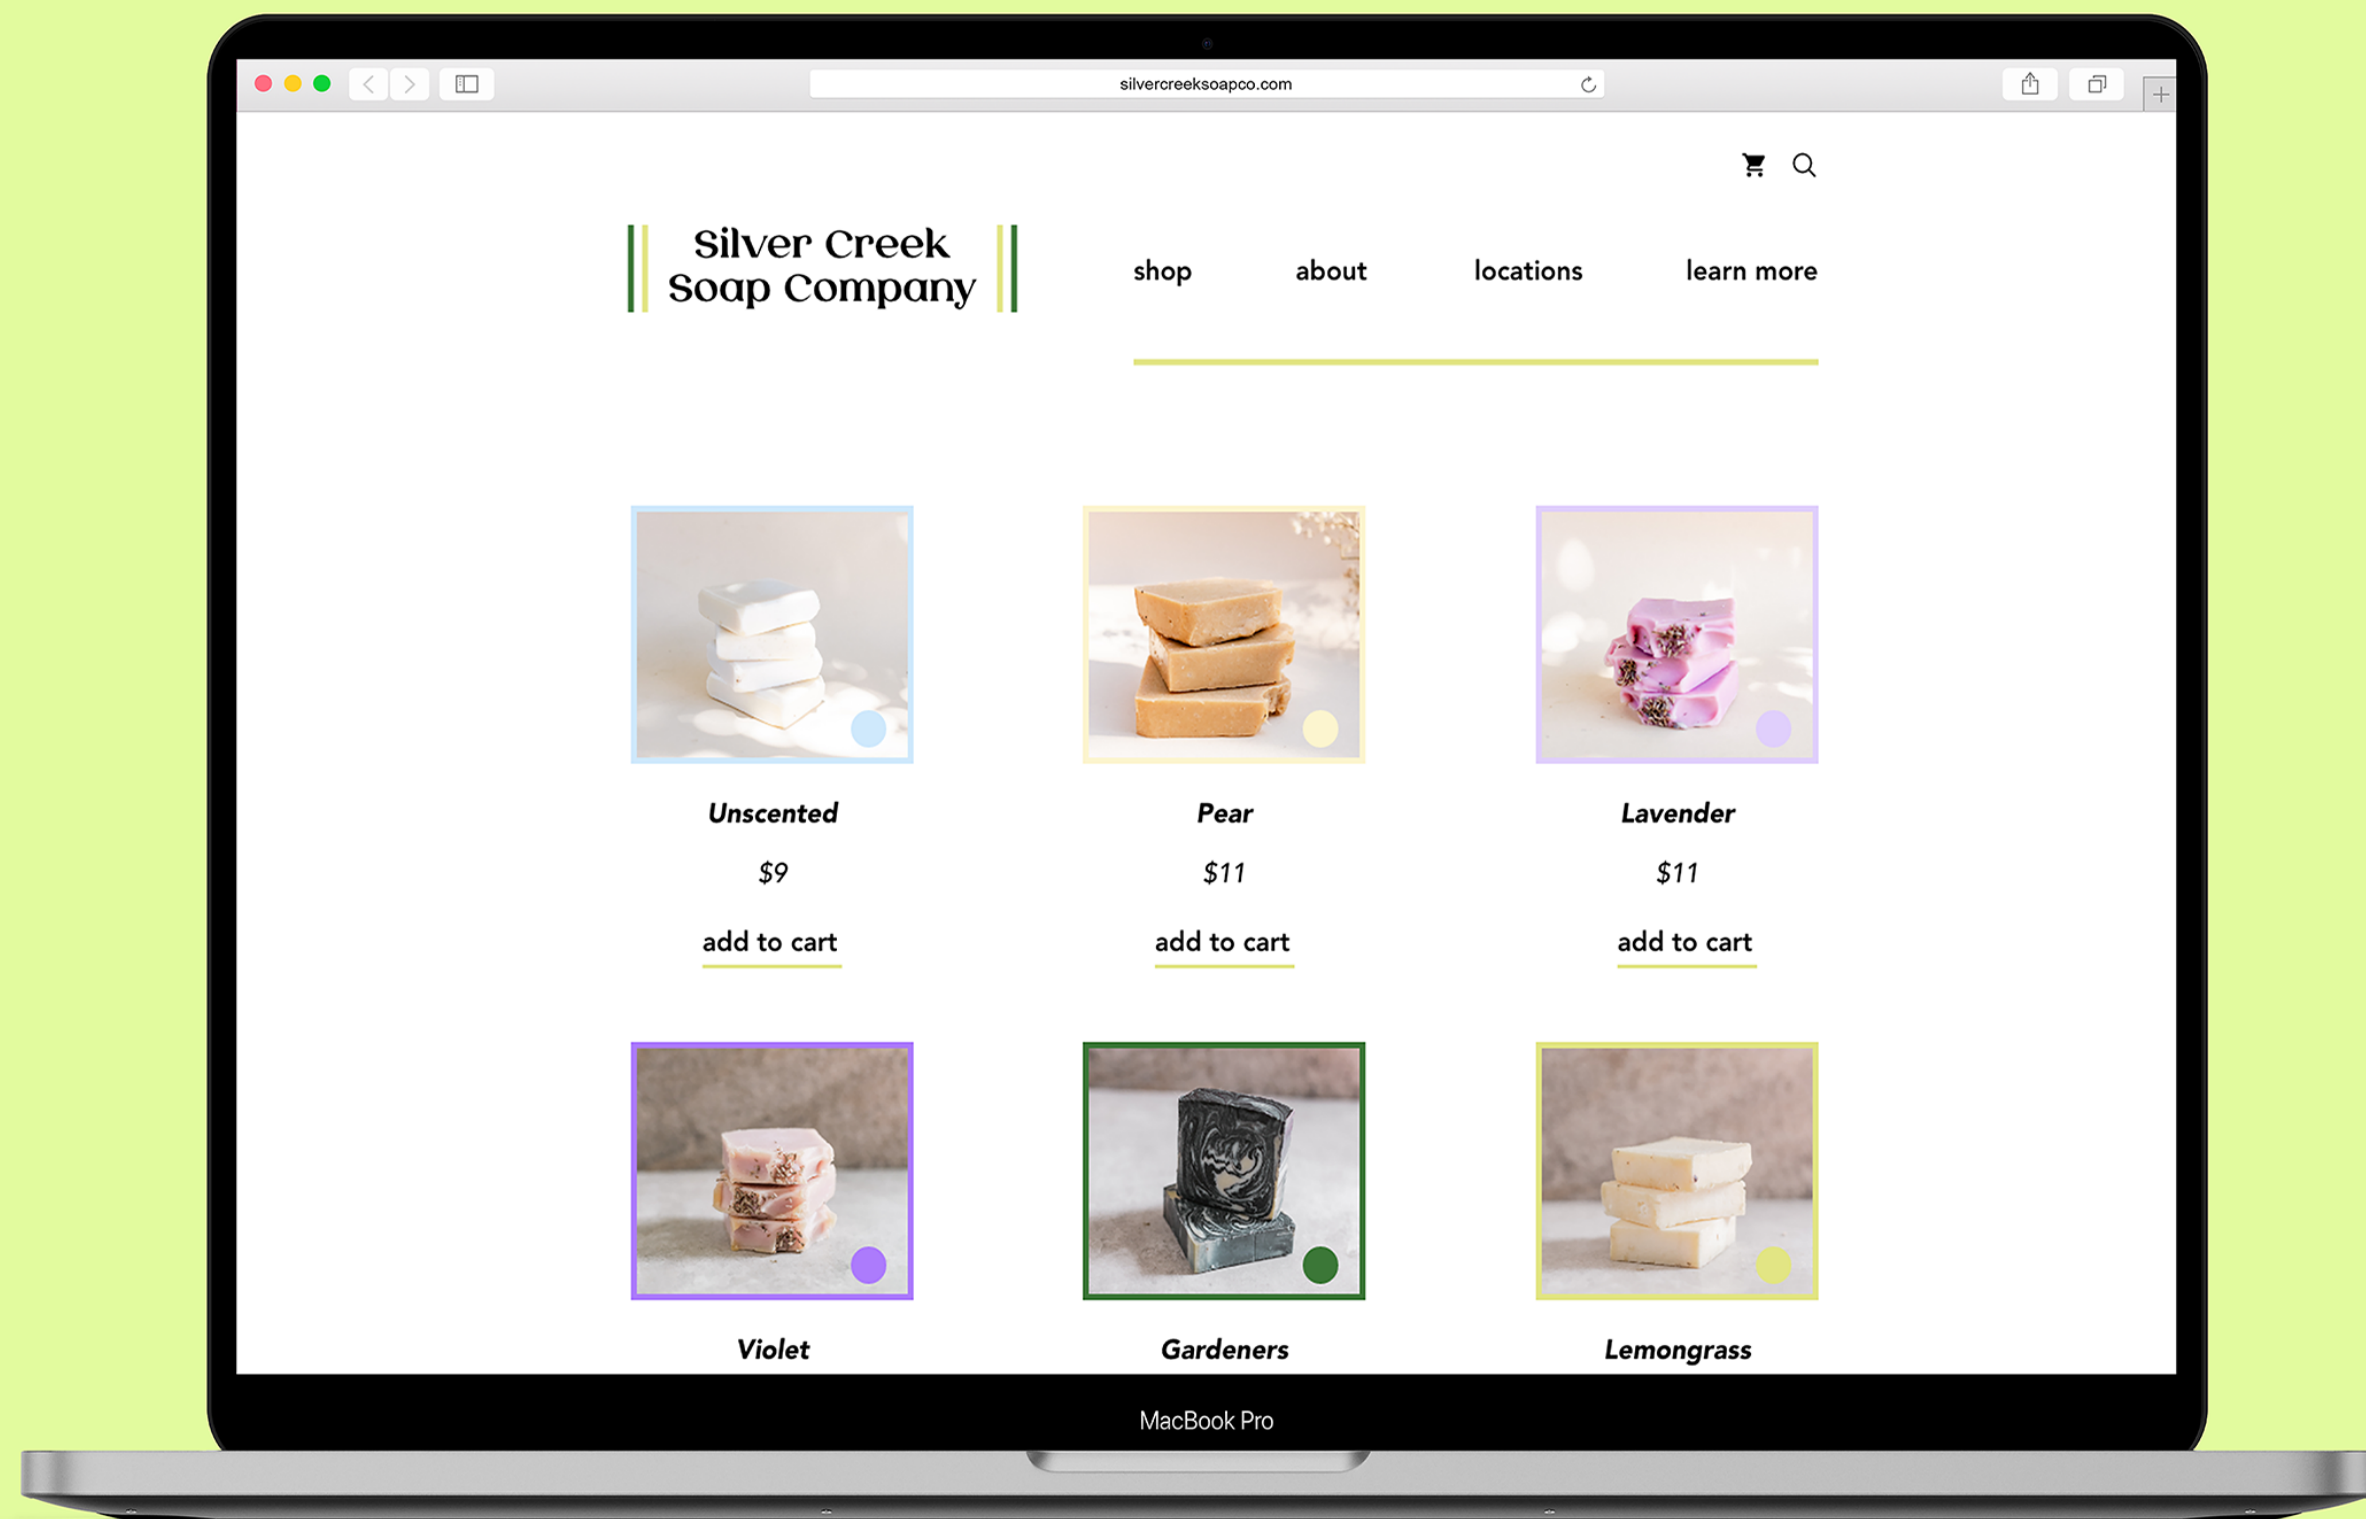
silvercreeksoapco.com

Silver Creek Soap Company

shop about locations learn more

Unscented

$9

add to cart

Pear

$11

add to cart

Lavender

$11

add to cart

Violet

Gardeners

Lemongrass

MacBook Pro